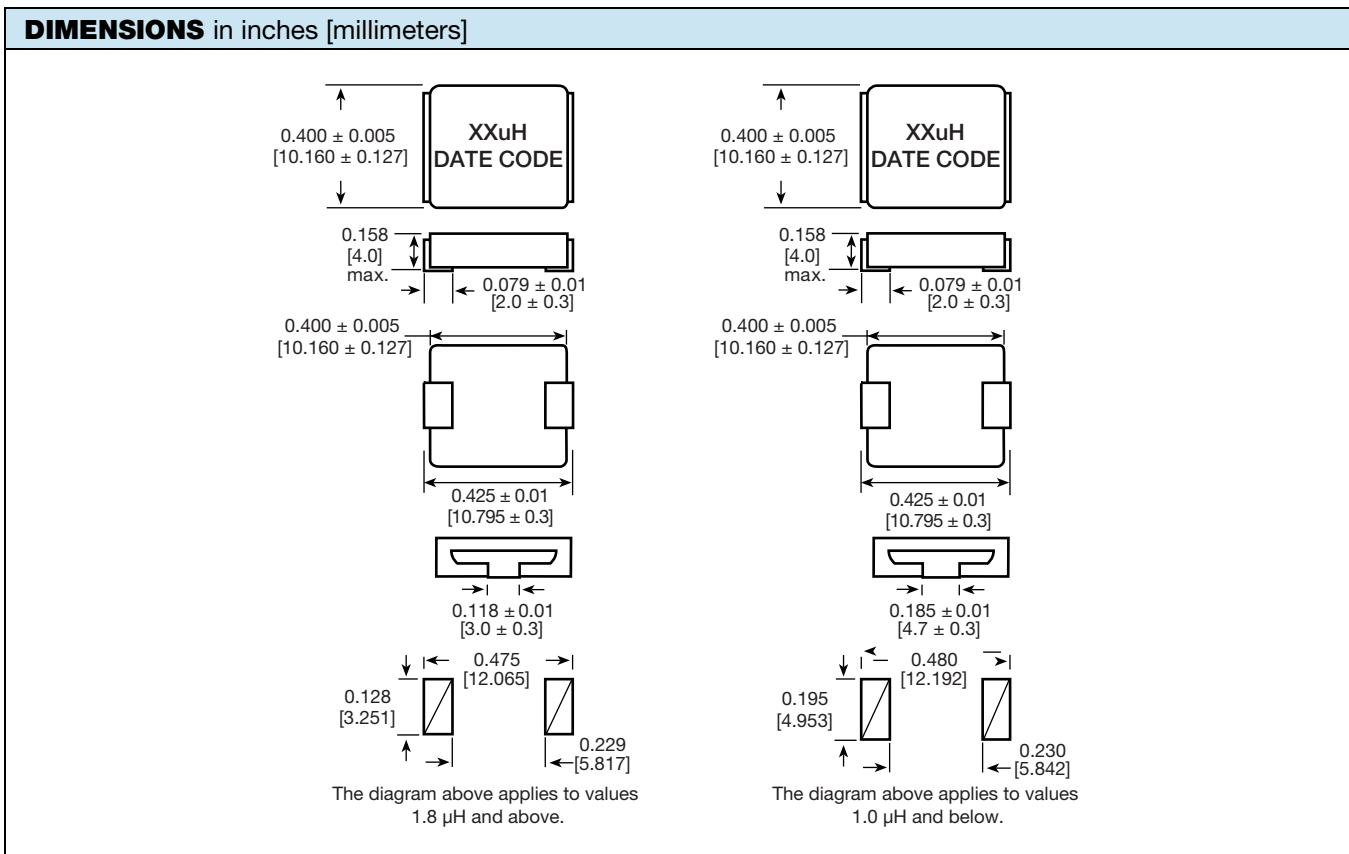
**DIMENSIONS** in inches [millimeters]

0.400 ± 0.005
[10.160 ± 0.127]

XXuH
DATE CODE

0.158
[4.0]
max.

0.079 ± 0.01
[2.0 ± 0.3]

0.400 ± 0.005
[10.160 ± 0.127]

0.425 ± 0.01
[10.795 ± 0.3]

0.118 ± 0.01
[3.0 ± 0.3]

0.475
[12.065]

0.128
[3.251]

0.229
[5.817]

The diagram above applies to values 1.8 μH and above.

0.400 ± 0.005
[10.160 ± 0.127]

XXuH
DATE CODE

0.158
[4.0]
max.

0.079 ± 0.01
[2.0 ± 0.3]

0.400 ± 0.005
[10.160 ± 0.127]

0.425 ± 0.01
[10.795 ± 0.3]

0.185 ± 0.01
[4.7 ± 0.3]

0.480
[12.192]

0.195
[4.953]

0.230
[5.842]

The diagram above applies to values 1.0 μH and below.